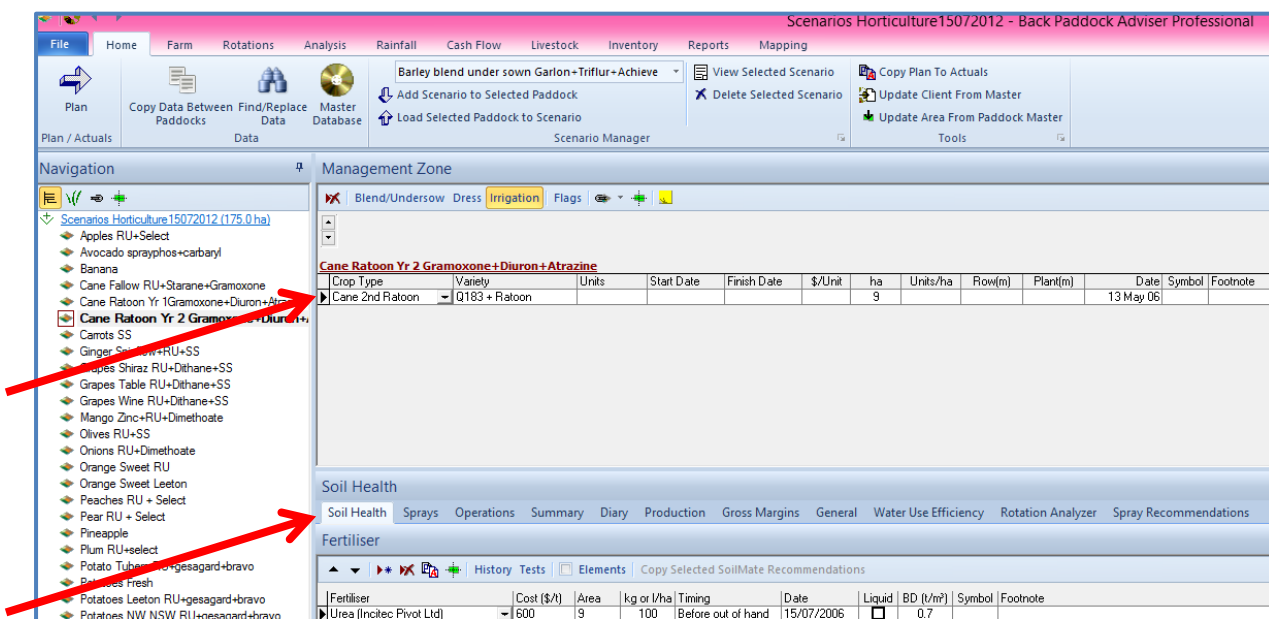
Scenarios Horticulture15072012 - Back Paddock Adviser Professional

File | Home | Farm | Rotations | Analysis | Rainfall | Cash Flow | Livestock | Inventory | Reports | Mapping

Plan
Plan / Actuals

Copy Data Between Paddocks | Find/Replace Data | Master Database
Data

Barley blend under sown Garlon+Triflur+Achieve
Add Scenario to Selected Paddock
Load Selected Paddock to Scenario
View Selected Scenario
Delete Selected Scenario
Scenario Manager

Copy Plan To Actuals
Update Client From Master
Update Area From Paddock Master
Tools

Navigation

Scenarios Horticulture15072012 (175.0 ha)
Apples RU+Select
Avocado sprayphos+carbaryl
Banana
Cane Fallow RU+Starane+Gramoxone
Cane Ratoon Yr 1Gramoxone+Diuron+Atra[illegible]
Cane Ratoon Yr 2 Gramoxone+Diuron+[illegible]
Carrots SS
Ginger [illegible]+RU+SS
Grapes Shiraz RU+Dithane+SS
Grapes Table RU+Dithane+SS
Grapes Wine RU+Dithane+SS
Mango Zinc+RU+Dimethoate
Olives RU+SS
Onions RU+Dimethoate
Orange Sweet RU
Orange Sweet Leeton
Peaches RU + Select
Pear RU + Select
Pineapple
Plum RU+select
Potato Tuber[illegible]+gesagard+bravo
Potatoes Fresh
Potatoes Leeton RU+gesagard+bravo
Potatoes NW NSW RU+gesagard+bravo

Management Zone

Blend/Undersow | Dress | Irrigation | Flags

Cane Ratoon Yr 2 Gramoxone+Diuron+Atrazine

| Crop Type | Variety | Units | Start Date | Finish Date | $/Unit | ha | Units/ha | Row(m) | Plant(m) | Date | Symbol | Footnote |
|---|---|---|---|---|---|---|---|---|---|---|---|---|
| Cane 2nd Ratoon | Q183 + Ratoon | | | | | 9 | | | | 13 May 06 | | |

Soil Health

Soil Health | Sprays | Operations | Summary | Diary | Production | Gross Margins | General | Water Use Efficiency | Rotation Analyzer | Spray Recommendations

Fertiliser

History | Tests | Elements | Copy Selected SoilMate Recommendations

| Fertiliser | Cost ($/t) | Area | kg or l/ha | Timing | Date | Liquid | BD (t/m³) | Symbol | Footnote |
|---|---|---|---|---|---|---|---|---|---|
| Urea (Incitec Pivot Ltd) | 600 | 9 | 100 | Before out of hand | 15/07/2006 | | 0.7 | | |